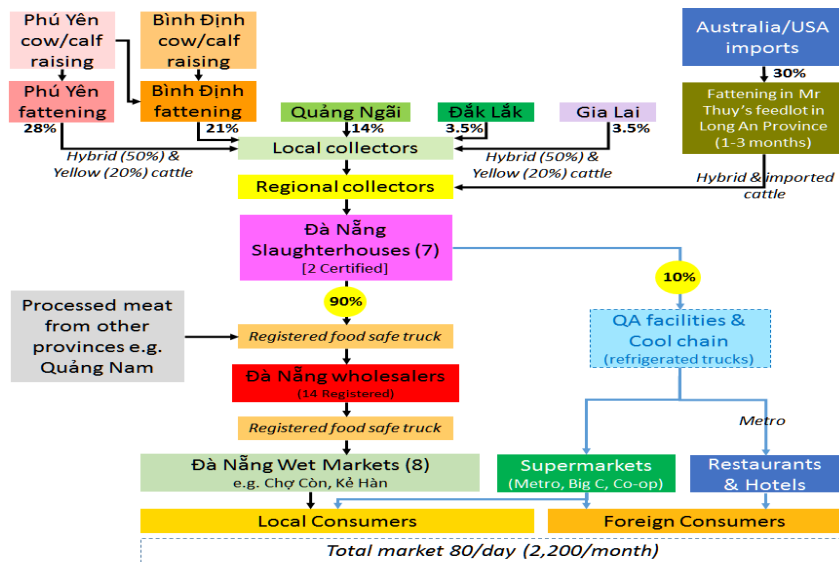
Phú Yên cow/calf raising

Bình Định cow/calf raising

Australia/USA imports

30%

Phú Yên fattening

Bình Định fattening

Fattening in Mr Thuy's feedlot in Long An Province (1-3 months)

28%

21%

Quảng Ngãi

14%

Đắk Lắk

3.5%

Gia Lai

3.5%

Hybrid (50%) & Yellow (20%) cattle

Local collectors

Hybrid (50%) & Yellow (20%) cattle

Hybrid & imported cattle

Regional collectors

Đà Nẵng Slaughterhouses (7)
[2 Certified]

10%

90%

Processed meat from other provinces e.g. Quảng Nam

Registered food safe truck

QA facilities & Cool chain
(refrigerated trucks)

Đà Nẵng wholesalers
(14 Registered)

Metro

Registered food safe truck

Đà Nẵng Wet Markets (8)
e.g. Chợ Còn, Kẻ Hàn

Supermarkets
(Metro, Big C, Co-op)

Restaurants & Hotels

Local Consumers

Foreign Consumers

Total market 80/day (2,200/month)